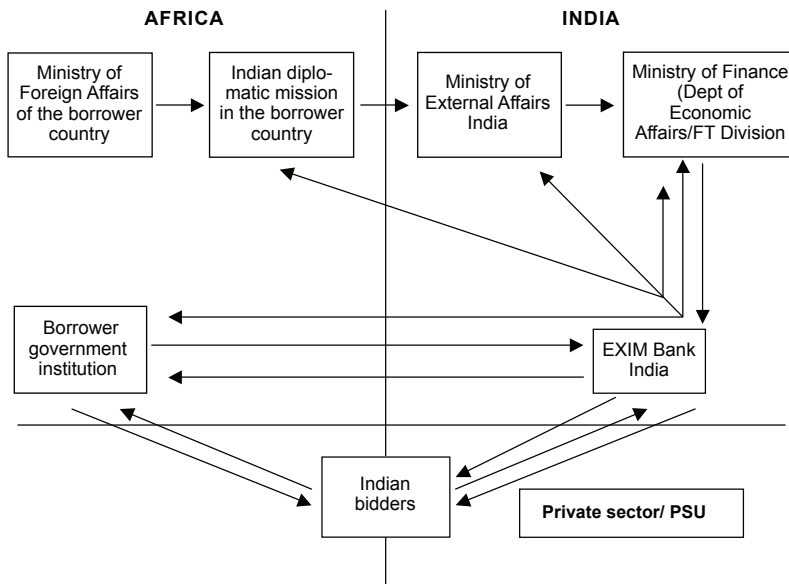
AFRICA

INDIA

Ministry of Foreign Affairs of the borrower country

Indian diplomatic mission in the borrower country

Ministry of External Affairs India

Ministry of Finance (Dept of Economic Affairs/FT Division

Borrower government institution

EXIM Bank India

Indian bidders

Private sector/ PSU